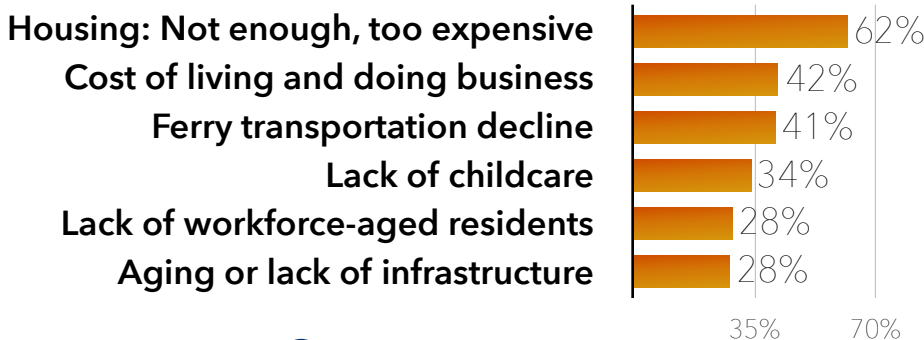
Housing: Not enough, too expensive 62%
Cost of living and doing business 42%
Ferry transportation decline 41%
Lack of childcare 34%
Lack of workforce-aged residents 28%
Aging or lack of infrastructure 28%

35% 70%